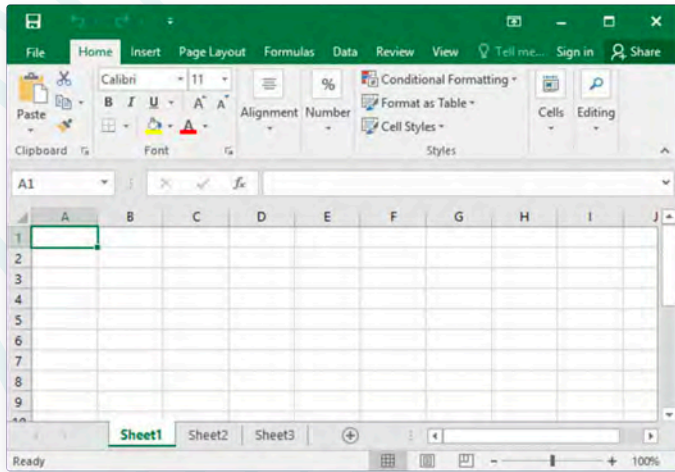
File Home Insert Page Layout Formulas Data Review View Tell me... Sign in Share

Paste
Clipboard

Calibri 11
B I U A A
Font

Alignment

%
Number

Conditional Formatting
Format as Table
Cell Styles
Styles

Cells

Editing

A1 fx

| | A | B | C | D | E | F | G | H | I | J |
|---|---|---|---|---|---|---|---|---|---|---|
| 1 | | | | | | | | | | |
| 2 | | | | | | | | | | |
| 3 | | | | | | | | | | |
| 4 | | | | | | | | | | |
| 5 | | | | | | | | | | |
| 6 | | | | | | | | | | |
| 7 | | | | | | | | | | |
| 8 | | | | | | | | | | |
| 9 | | | | | | | | | | |

Sheet1 Sheet2 Sheet3

Ready 100%